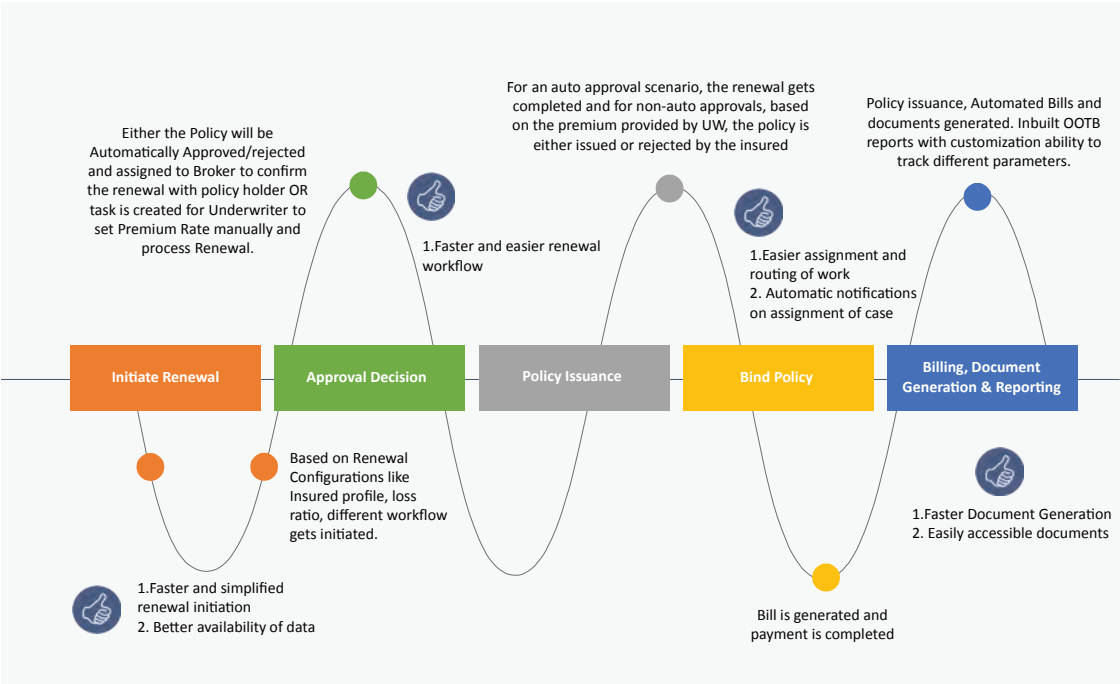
For an auto approval scenario, the renewal gets completed and for non-auto approvals, based on the premium provided by UW, the policy is either issued or rejected by the insured

Policy issuance, Automated Bills and documents generated. Inbuilt OOTB reports with customization ability to track different parameters.

Either the Policy will be Automatically Approved/rejected and assigned to Broker to confirm the renewal with policy holder OR task is created for Underwriter to set Premium Rate manually and process Renewal.

1.Faster and easier renewal workflow

1.Easier assignment and routing of work
2. Automatic notifications on assignment of case

Initiate Renewal

Approval Decision

Policy Issuance

Bind Policy

Billing, Document Generation & Reporting

Based on Renewal Configurations like Insured profile, loss ratio, different workflow gets initiated.

1.Faster Document Generation
2. Easily accessible documents

1.Faster and simplified renewal initiation
2. Better availability of data

Bill is generated and payment is completed